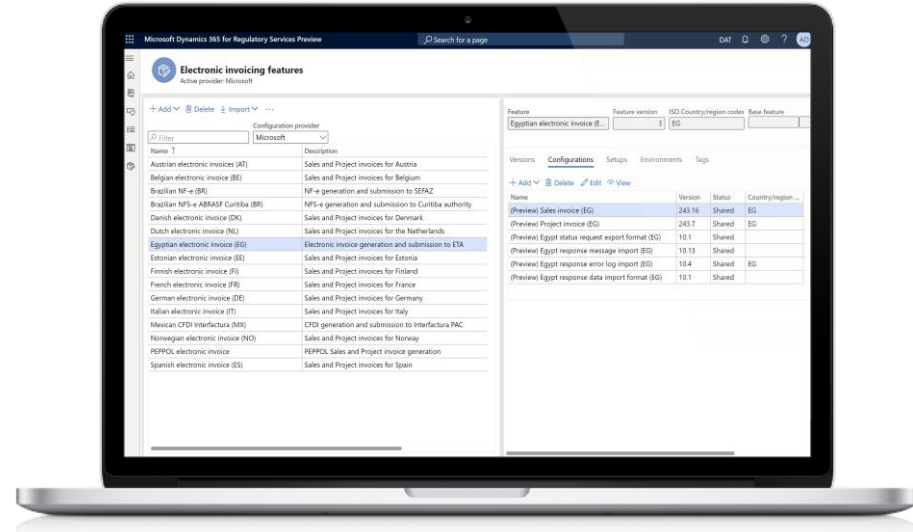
Microsoft Dynamics 365 for Regulatory Services Preview

Search for a page

DAT ? AD

Electronic invoicing features
Active provider: Microsoft

+ Add Delete Import ...

Configuration provider
Microsoft

Filter

| Name ↑ | Description |
|---|---|
| Austrian electronic invoices (AT) | Sales and Project invoices for Austria |
| Belgian electronic invoice (BE) | Sales and Project invoices for Belgium |
| Brazilian NF-e (BR) | NF-e generation and submission to SEFAZ |
| Brazilian NFS-e ABRASF Curitiba (BR) | NFS-e generation and submission to Curitiba authority |
| Danish electronic invoice (DK) | Sales and Project invoices for Denmark |
| Dutch electronic invoice (NL) | Sales and Project invoices for the Netherlands |
| Egyptian electronic invoice (EG) | Electronic invoice generation and submission to ETA |
| Estonian electronic invoice (EE) | Sales and Project invoices for Estonia |
| Finnish electronic invoice (FI) | Sales and Project invoices for Finland |
| French electronic invoice (FR) | Sales and Project invoices for France |
| German electronic invoice (DE) | Sales and Project invoices for Germany |
| Italian electronic invoice (IT) | Sales and Project invoices for Italy |
| Mexican CFDI Interfactura (MX) | CFDI generation and submission to Interfactura PAC |
| Norwegian electronic invoice (NO) | Sales and Project invoices for Norway |
| PEPPOL electronic invoice | PEPPOL Sales and Project invoice generation |
| Spanish electronic invoice (ES) | Sales and Project invoices for Spain |

Feature: Egyptian electronic invoice (E...
Feature version: 3
ISO Country/region codes: EG
Base feature

Versions Configurations Setups Environments Tags

+ Add Delete Edit View

| Name | Version | Status | Country/region ... |
|---|---|---|---|
| (Preview) Sales invoice (EG) | 243.16 | Shared | EG |
| (Preview) Project invoice (EG) | 243.7 | Shared | EG |
| (Preview) Egypt status request export format (EG) | 10.1 | Shared | |
| (Preview) Egypt response message import (EG) | 10.13 | Shared | |
| (Preview) Egypt response error log import (EG) | 10.4 | Shared | EG |
| (Preview) Egypt response data import format (EG) | 10.1 | Shared | |